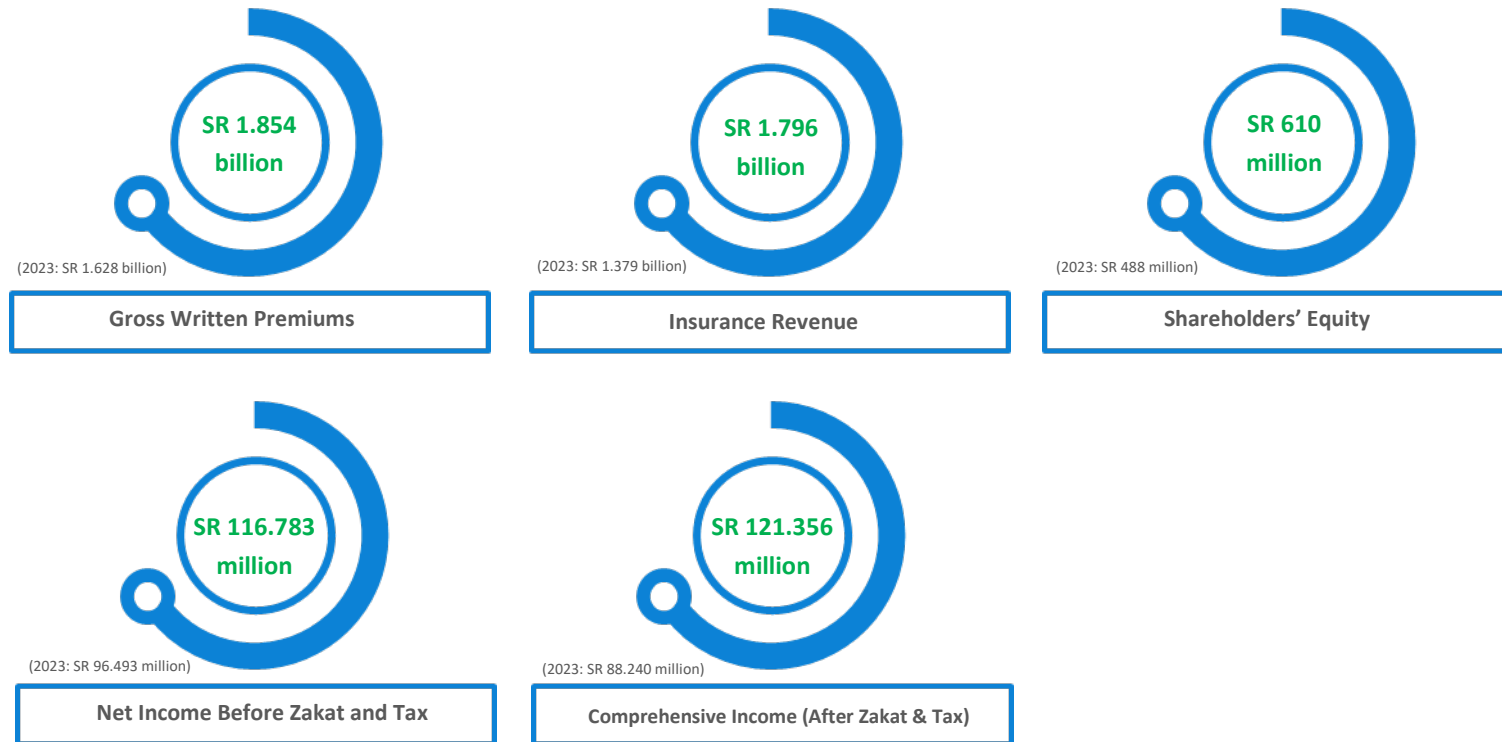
SR 1.854 billion

(2023: SR 1.628 billion)

Gross Written Premiums

SR 1.796 billion

(2023: SR 1.379 billion)

Insurance Revenue

SR 610 million

(2023: SR 488 million)

Shareholders' Equity

SR 116.783 million

(2023: SR 96.493 million)

Net Income Before Zakat and Tax

SR 121.356 million

(2023: SR 88.240 million)

Comprehensive Income (After Zakat & Tax)